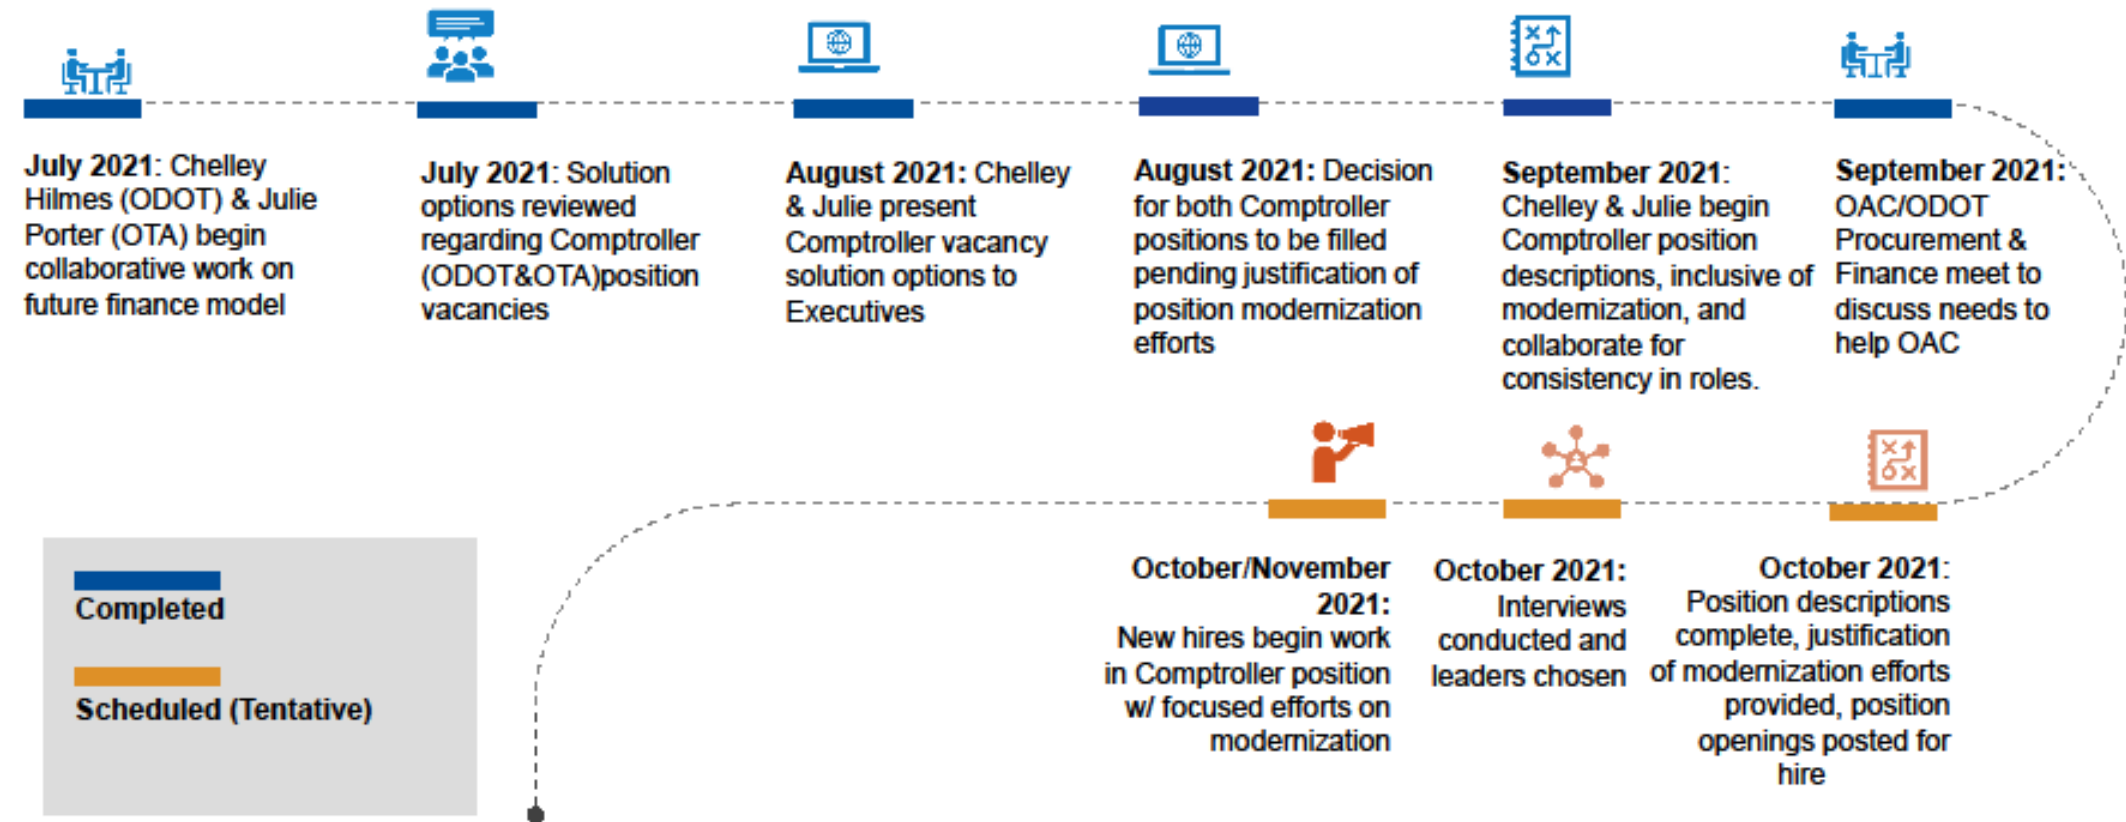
**July 2021**: Chelley Hilmes (ODOT) & Julie Porter (OTA) begin collaborative work on future finance model

**July 2021**: Solution options reviewed regarding Comptroller (ODOT&OTA)position vacancies

**August 2021:** Chelley & Julie present Comptroller vacancy solution options to Executives

**August 2021:** Decision for both Comptroller positions to be filled pending justification of position modernization efforts

**September 2021**: Chelley & Julie begin Comptroller position descriptions, inclusive of modernization, and collaborate for consistency in roles.

**September 2021:** OAC/ODOT Procurement & Finance meet to discuss needs to help OAC

**October 2021**: Position descriptions complete, justification of modernization efforts provided, position openings posted for hire

**October 2021:** Interviews conducted and leaders chosen

**October/November 2021:** New hires begin work in Comptroller position w/ focused efforts on modernization

Completed

Scheduled (Tentative)